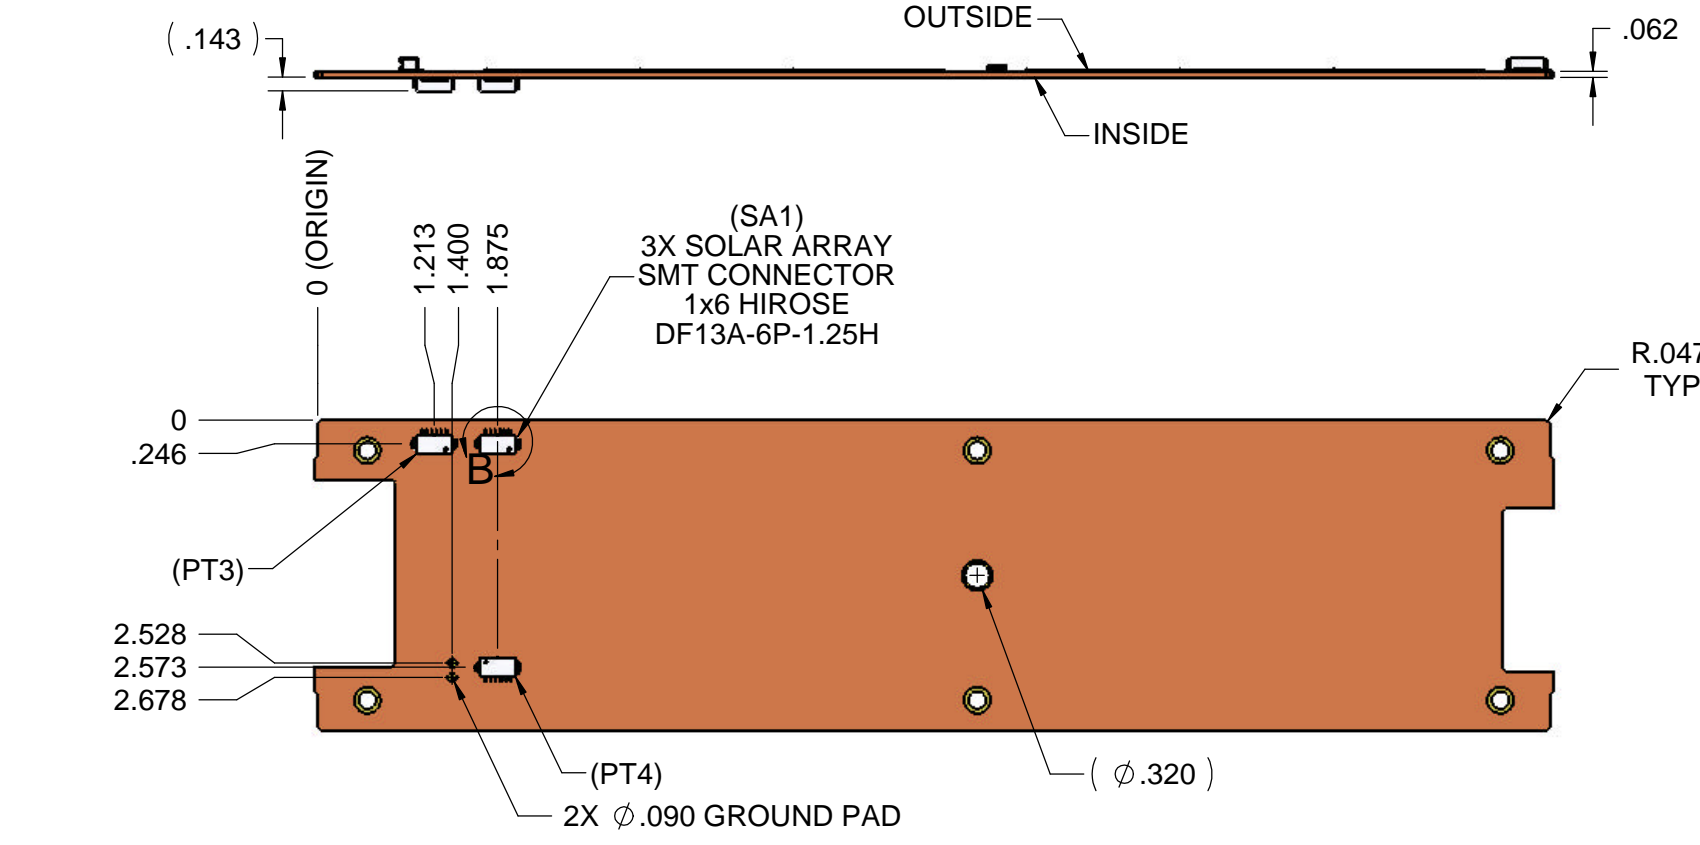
( .143 )

OUTSIDE

.062

INSIDE

0 (ORIGIN)

1.213

1.400

1.875

(SA1)
3X SOLAR ARRAY
SMT CONNECTOR
1x6 HIROSE
DF13A-6P-1.25H

R.047
TYP

0

.246

B

(PT3)

2.528

2.573

2.678

(PT4)

( $\phi$.320 )

2X $\phi$.090 GROUND PAD